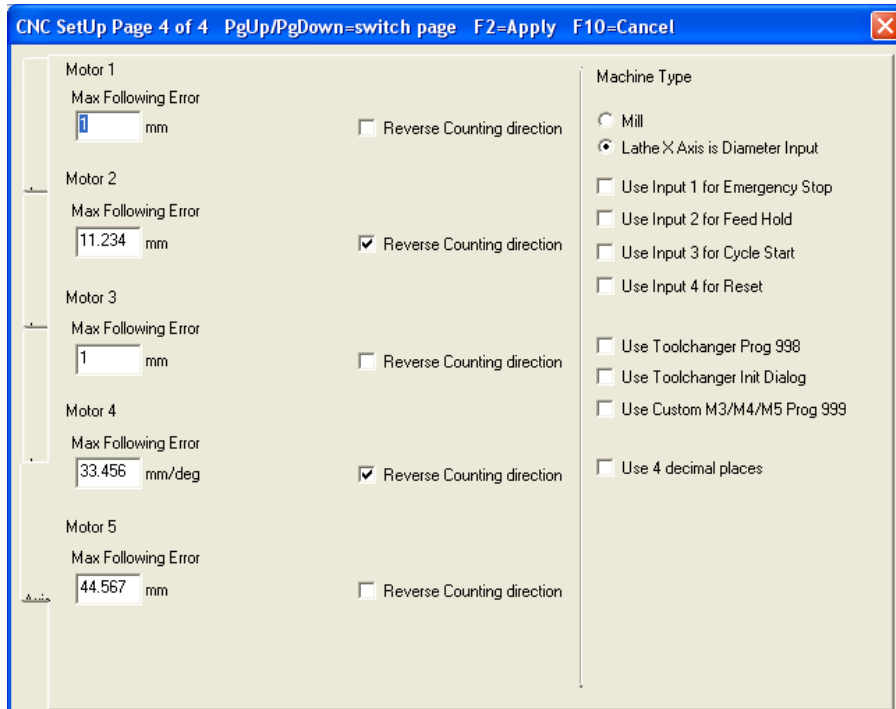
CNC SetUp Page 4 of 4 PgUp/PgDown=switch page F2=Apply F10=Cancel

Motor 1
Max Following Error
1 mm
Reverse Counting direction

Motor 2
Max Following Error
11.234 mm
Reverse Counting direction

Motor 3
Max Following Error
1 mm
Reverse Counting direction

Motor 4
Max Following Error
33.456 mm/deg
Reverse Counting direction

Motor 5
Max Following Error
44.567 mm
Reverse Counting direction

Machine Type
Mill
Lathe X Axis is Diameter Input
Use Input 1 for Emergency Stop
Use Input 2 for Feed Hold
Use Input 3 for Cycle Start
Use Input 4 for Reset
Use Toolchanger Prog 998
Use Toolchanger Init Dialog
Use Custom M3/M4/M5 Prog 999
Use 4 decimal places